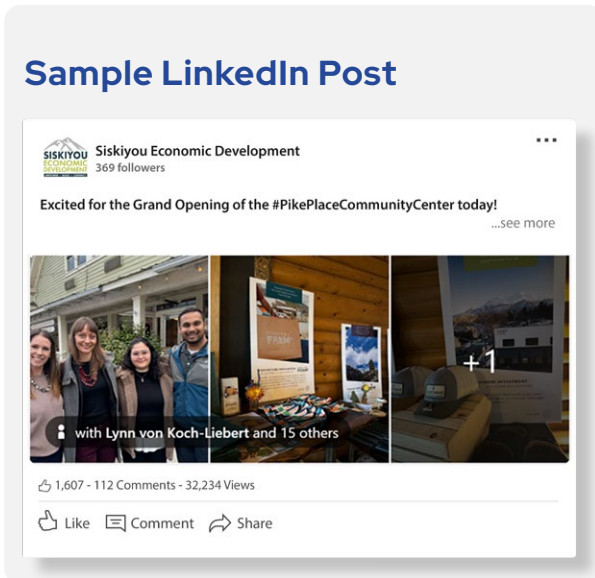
Sample LinkedIn Post

SISKIYOU ECONOMIC DEVELOPMENT

Siskiyou Economic Development
369 followers

...

Excited for the Grand Opening of the #PikePlaceCommunityCenter today!
...see more

FARM

+1

with Lynn von Koch-Liebert and 15 others

1,607 · 112 Comments · 32,234 Views

Like Comment Share